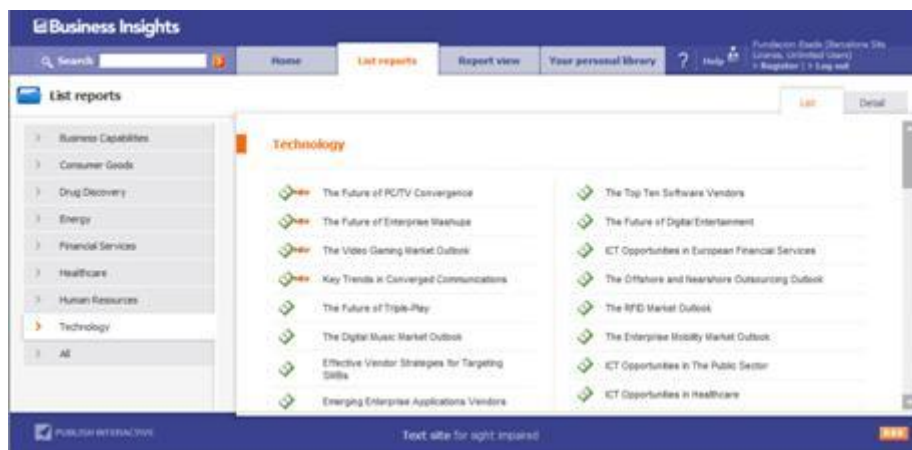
Business Insights

Search

Home | List reports | Report view | Your personal library | ? Help

Fundacion Esade (Barcelona Site License, Unlimited Users) > Register | > Log out

List reports

List | Detail

Business Capabilities
Consumer Goods
Drug Discovery
Energy
Financial Services
Healthcare
Human Resources
Technology
All

Technology

new The Future of PC/TV Convergence
new The Future of Enterprise Mashups
new The Video Gaming Market Outlook
new Key Trends in Converged Communications
The Future of Triple-Play
The Digital Music Market Outlook
Effective Vendor Strategies for Targeting SMBs
Emerging Enterprise Applications Vendors

The Top Ten Software Vendors
The Future of Digital Entertainment
ICT Opportunities in European Financial Services
The Offshore and Nearshore Outsourcing Outlook
The RFID Market Outlook
The Enterprise Mobility Market Outlook
ICT Opportunities in The Public Sector
ICT Opportunities in Healthcare

PUBLISH INTERACTIVE

Text site for sight impaired

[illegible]